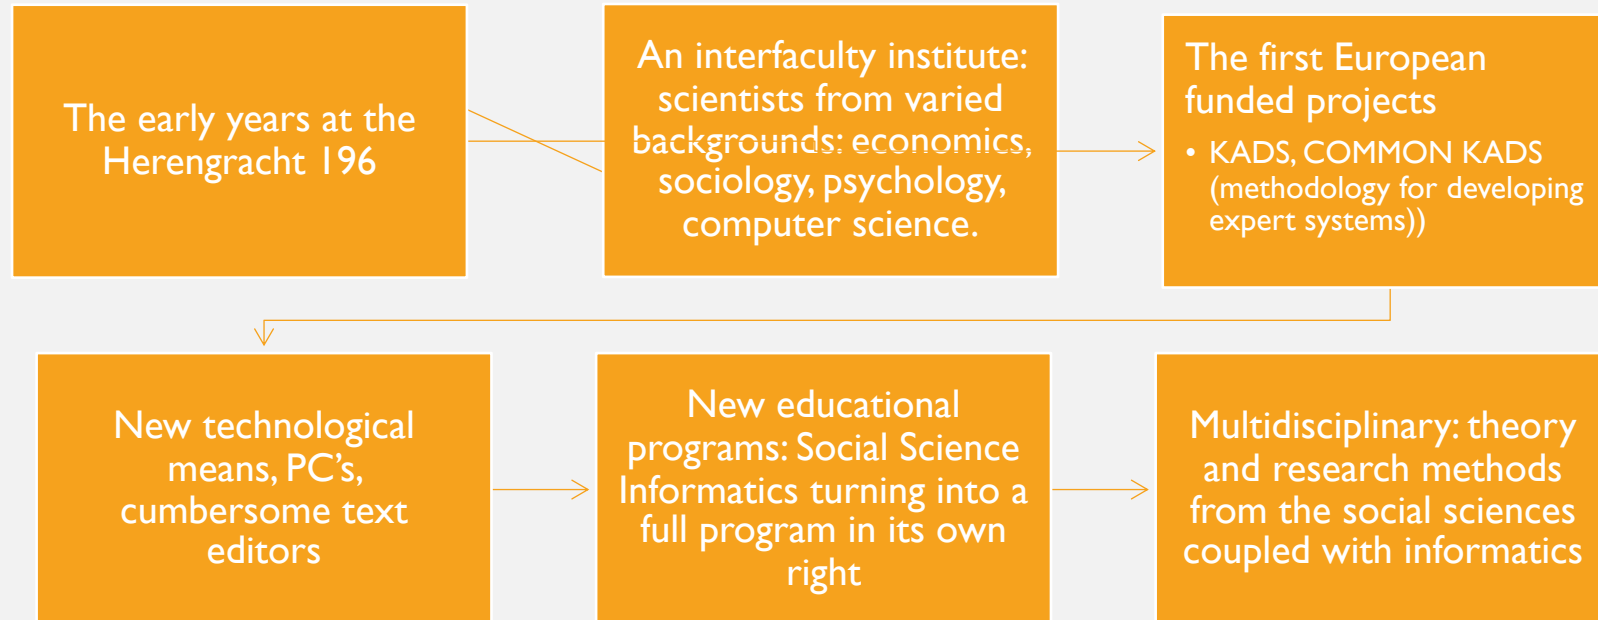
The early years at the Herengracht 196

An interfaculty institute: scientists from varied backgrounds: economics, sociology, psychology, computer science.

The first European funded projects

• KADS, COMMON KADS (methodology for developing expert systems))

New technological means, PC's, cumbersome text editors

New educational programs: Social Science Informatics turning into a full program in its own right

Multidisciplinary: theory and research methods from the social sciences coupled with informatics